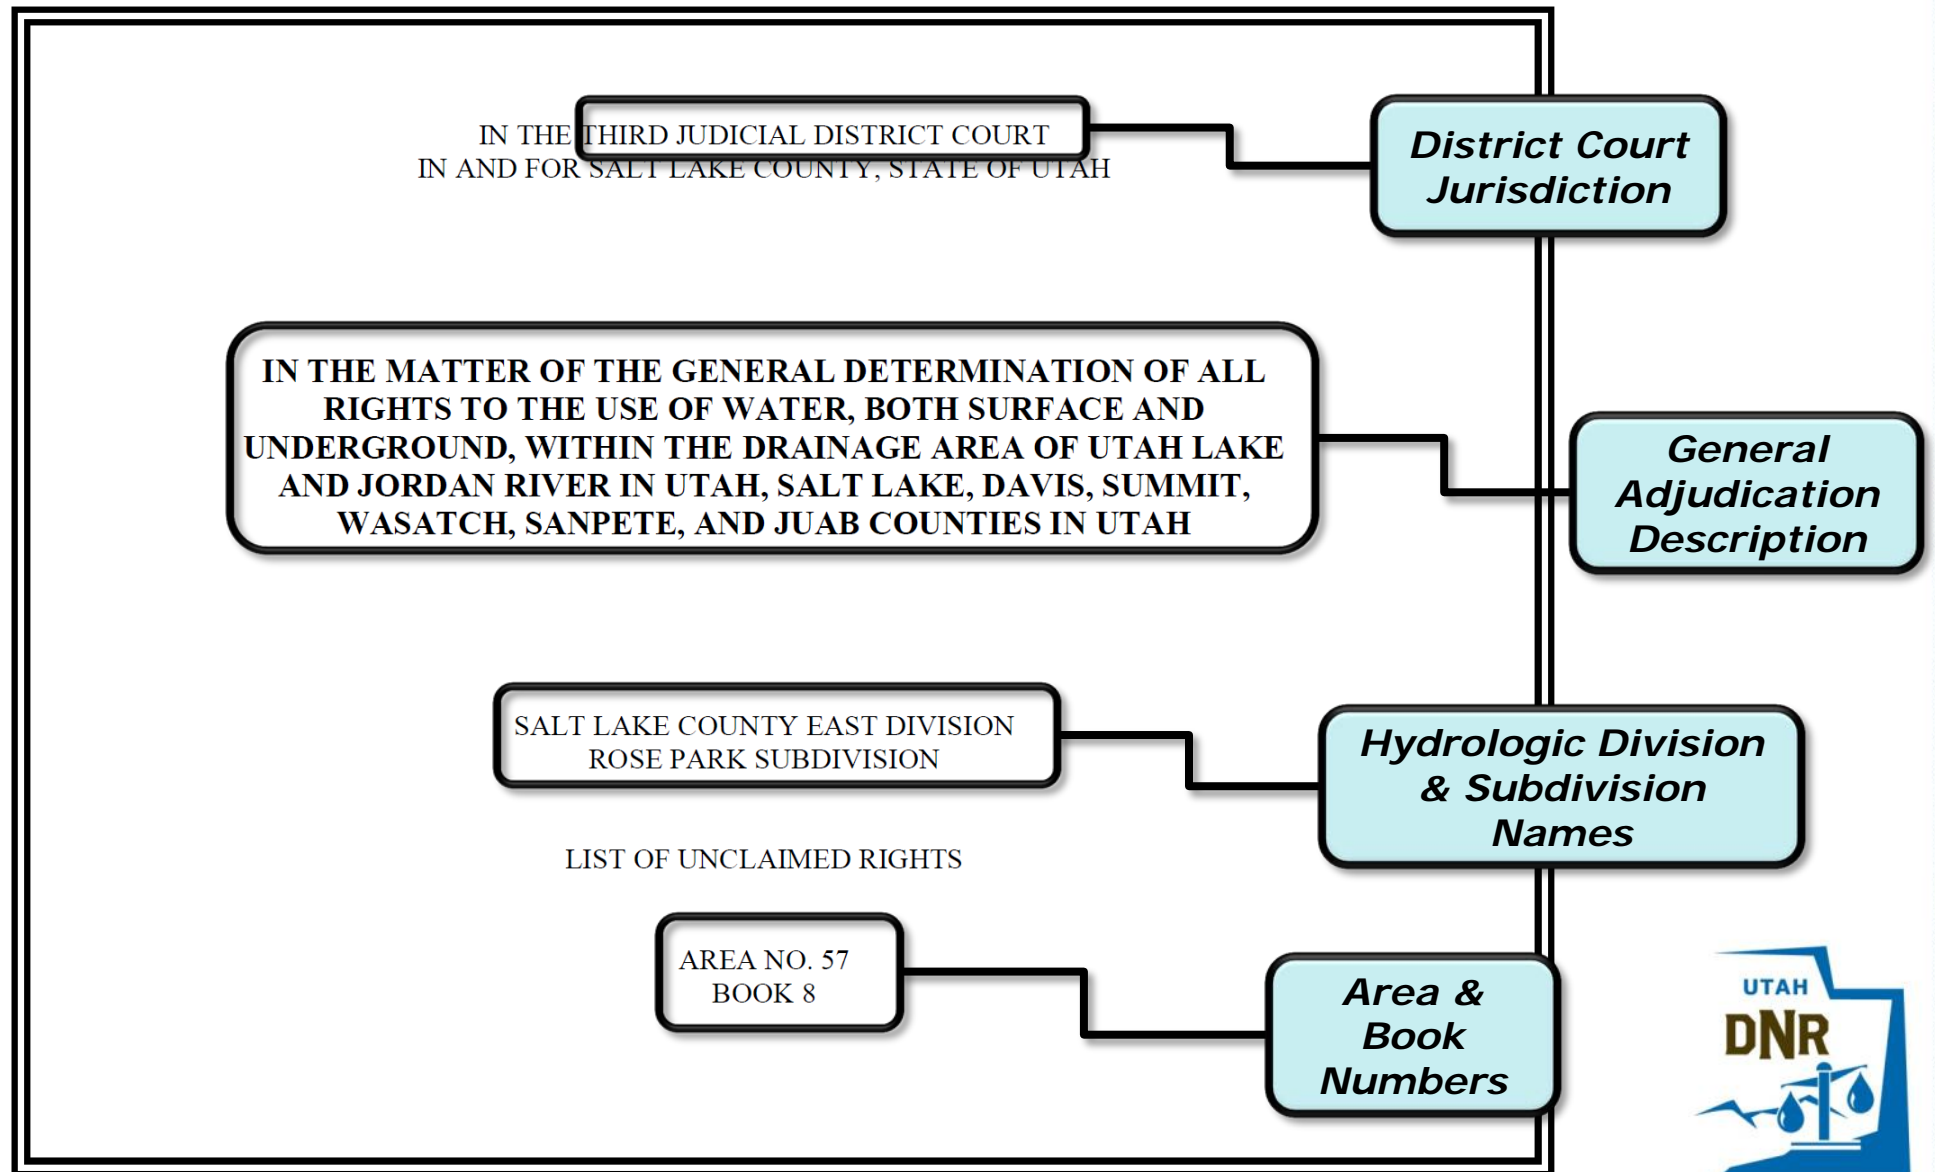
IN THE THIRD JUDICIAL DISTRICT COURT
IN AND FOR SALT LAKE COUNTY, STATE OF UTAH

District Court Jurisdiction

IN THE MATTER OF THE GENERAL DETERMINATION OF ALL RIGHTS TO THE USE OF WATER, BOTH SURFACE AND UNDERGROUND, WITHIN THE DRAINAGE AREA OF UTAH LAKE AND JORDAN RIVER IN UTAH, SALT LAKE, DAVIS, SUMMIT, WASATCH, SANPETE, AND JUAB COUNTIES IN UTAH

General Adjudication Description

SALT LAKE COUNTY EAST DIVISION
ROSE PARK SUBDIVISION

Hydrologic Division & Subdivision Names

LIST OF UNCLAIMED RIGHTS

AREA NO. 57
BOOK 8

Area & Book Numbers

UTAH
DNR